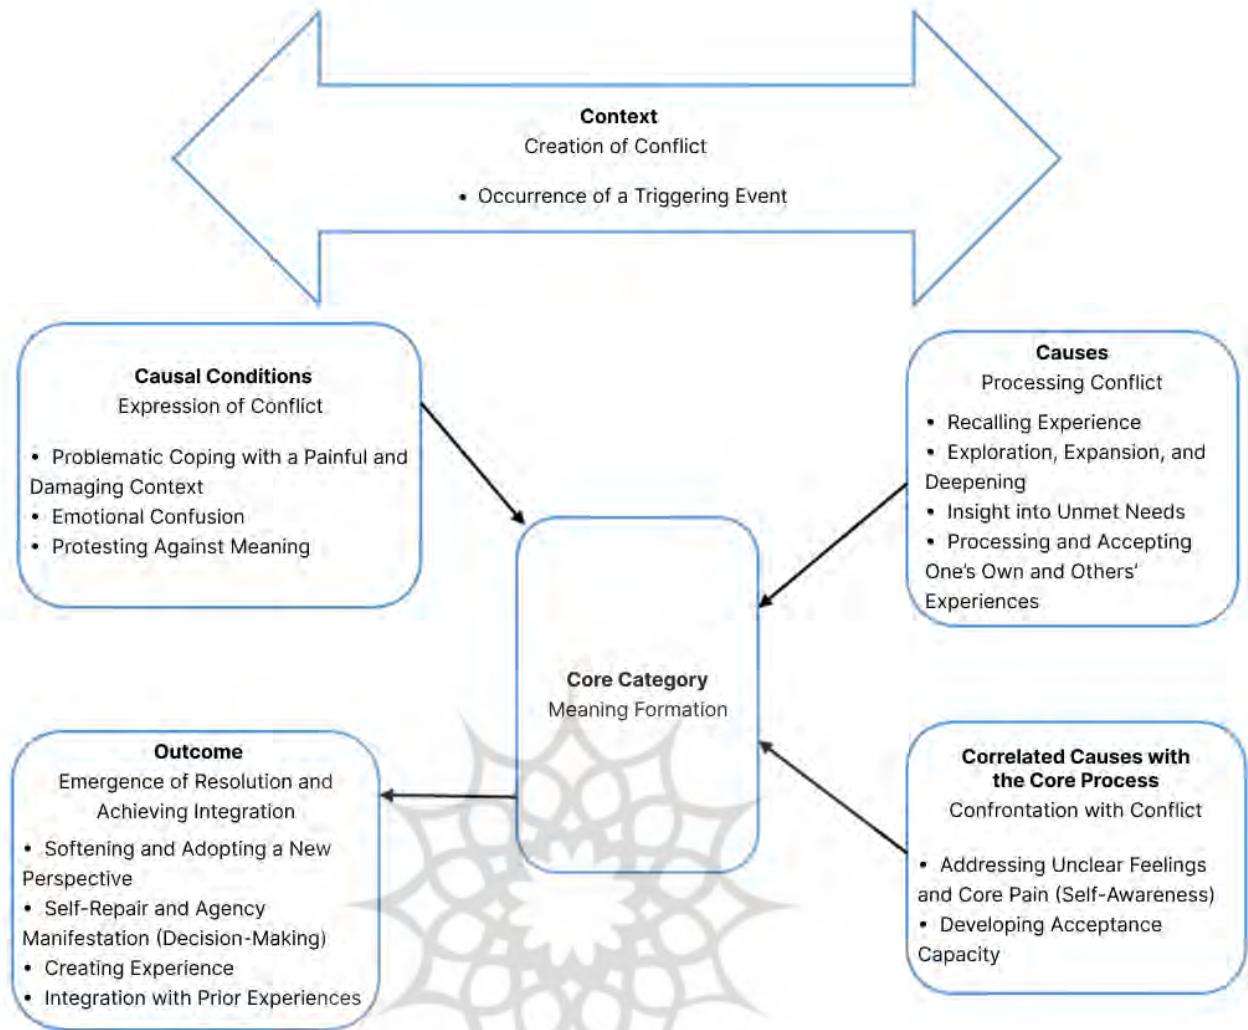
**Context**
Creation of Conflict

• Occurrence of a Triggering Event

**Causal Conditions**
Expression of Conflict

• Problematic Coping with a Painful and Damaging Context
• Emotional Confusion
• Protesting Against Meaning

**Causes**
Processing Conflict

• Recalling Experience
• Exploration, Expansion, and Deepening
• Insight into Unmet Needs
• Processing and Accepting One's Own and Others' Experiences

**Core Category**
Meaning Formation

**Outcome**
Emergence of Resolution and Achieving Integration

• Softening and Adopting a New Perspective
• Self-Repair and Agency Manifestation (Decision-Making)
• Creating Experience
• Integration with Prior Experiences

**Correlated Causes with the Core Process**
Confrontation with Conflict

• Addressing Unclear Feelings and Core Pain (Self-Awareness)
• Developing Acceptance Capacity